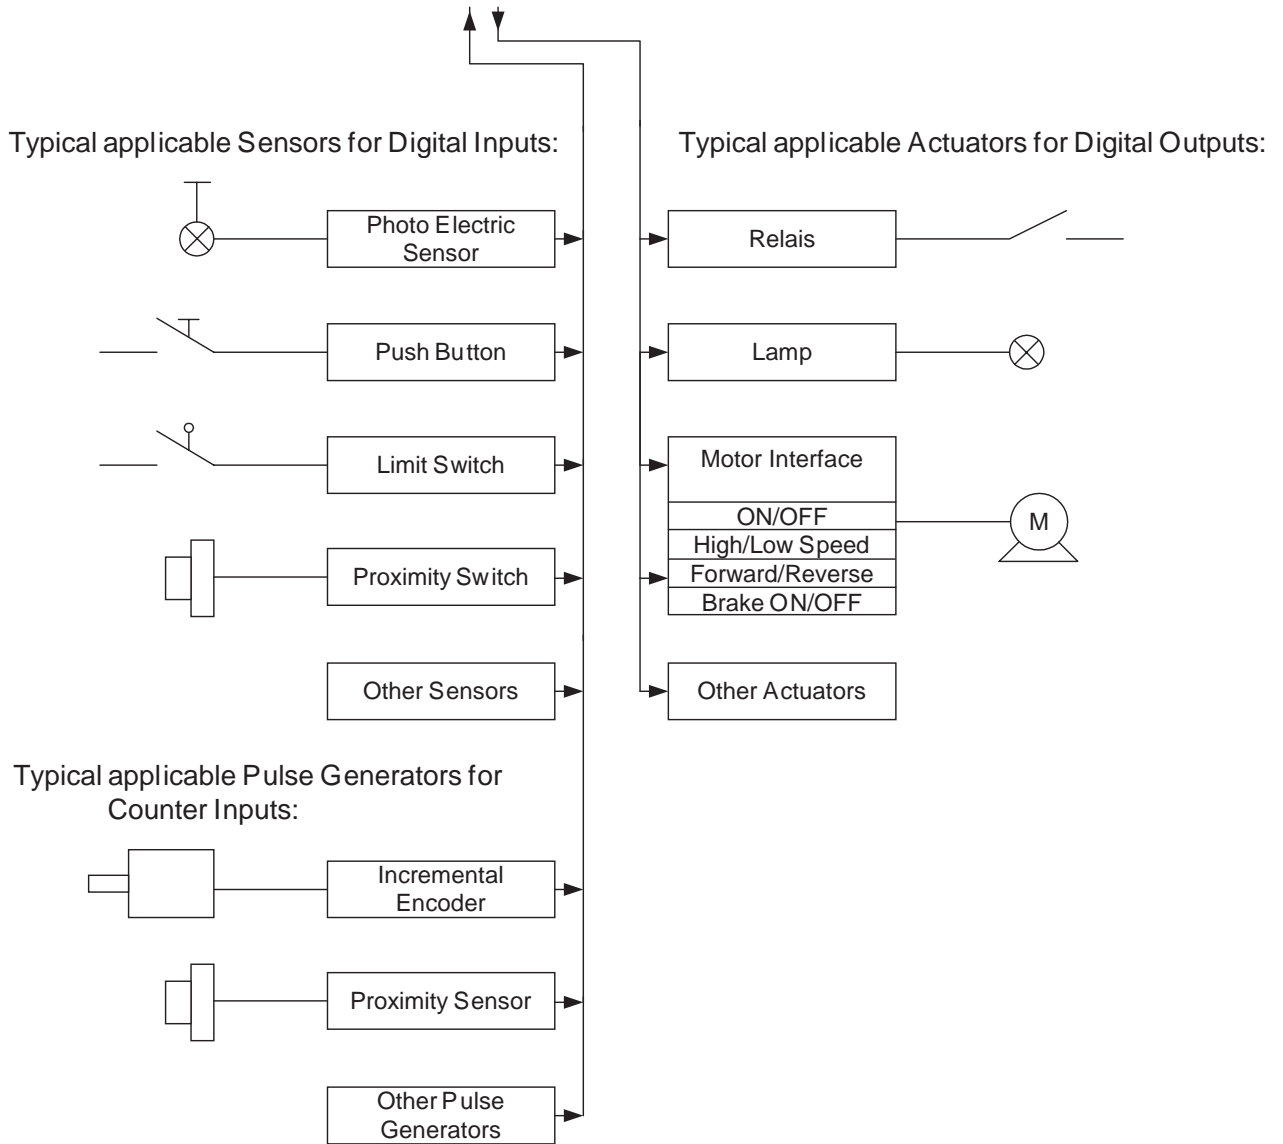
Typical applicable Sensors for Digital Inputs:

Photo Electric Sensor

Push Button

Limit Switch

Proximity Switch

Other Sensors

Typical applicable Actuators for Digital Outputs:

Relais

Lamp

Motor Interface

ON/OFF

High/Low Speed

Forward/Reverse

Brake ON/OFF

M

Other Actuators

Typical applicable Pulse Generators for Counter Inputs:

Incremental Encoder

Proximity Sensor

Other Pulse Generators